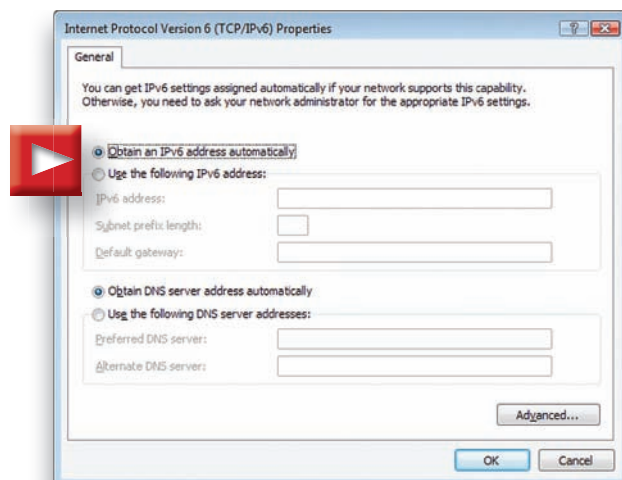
Internet Protocol Version 6 (TCP/IPv6) Properties

General

You can get IPv6 settings assigned automatically if your network supports this capability. Otherwise, you need to ask your network administrator for the appropriate IPv6 settings.

Obtain an IPv6 address automatically

Use the following IPv6 address:

IPv6 address:

Subnet prefix length:

Default gateway:

Obtain DNS server address automatically

Use the following DNS server addresses:

Preferred DNS server:

Alternate DNS server:

Advanced...

OK

Cancel